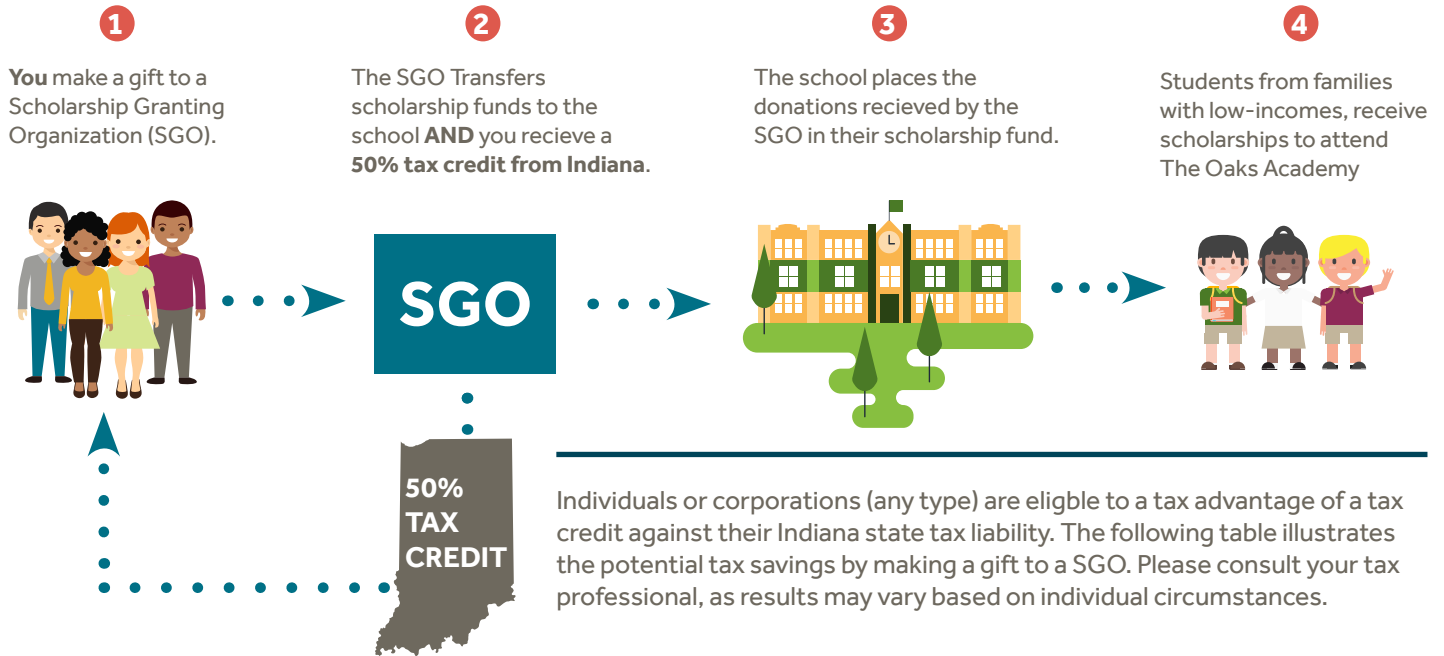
1

**You** make a gift to a Scholarship Granting Organization (SGO).

2

The SGO Transfers scholarship funds to the school **AND** you recieve a **50% tax credit from Indiana**.

3

The school places the donations recieved by the SGO in their scholarship fund.

4

Students from families with low-incomes, receive scholarships to attend The Oaks Academy

SGO

50% TAX CREDIT

Individuals or corporations (any type) are eligble to a tax advantage of a tax credit against their Indiana state tax liability. The following table illustrates the potential tax savings by making a gift to a SGO. Please consult your tax professional, as results may vary based on individual circumstances.